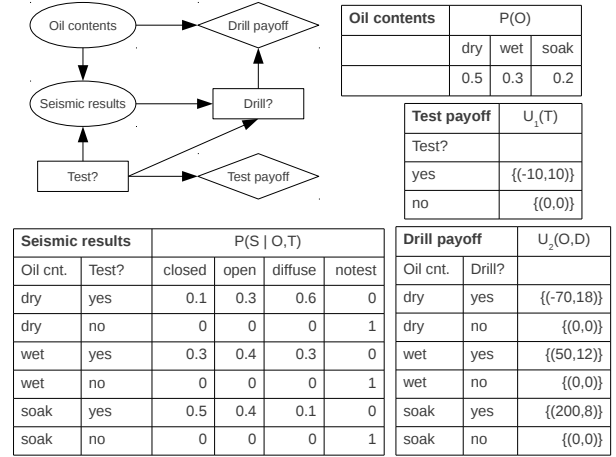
Oil contents

Drill payoff

Seismic results

Drill?

Test?

Test payoff

| Oil contents | P(O) | | |
|---|---|---|---|
| | dry | wet | soak |
| | 0.5 | 0.3 | 0.2 |

| Test payoff | $U_1(T)$ |
|---|---|
| Test? | |
| yes | {(-10,10)} |
| no | {(0,0)} |

| Seismic results | | P(S \| O,T) | | | |
|---|---|---|---|---|---|
| Oil cnt. | Test? | closed | open | diffuse | notest |
| dry | yes | 0.1 | 0.3 | 0.6 | 0 |
| dry | no | 0 | 0 | 0 | 1 |
| wet | yes | 0.3 | 0.4 | 0.3 | 0 |
| wet | no | 0 | 0 | 0 | 1 |
| soak | yes | 0.5 | 0.4 | 0.1 | 0 |
| soak | no | 0 | 0 | 0 | 1 |

| Drill payoff | | $U_2(O,D)$ |
|---|---|---|
| Oil cnt. | Drill? | |
| dry | yes | {(-70,18)} |
| dry | no | {(0,0)} |
| wet | yes | {(50,12)} |
| wet | no | {(0,0)} |
| soak | yes | {(200,8)} |
| soak | no | {(0,0)} |